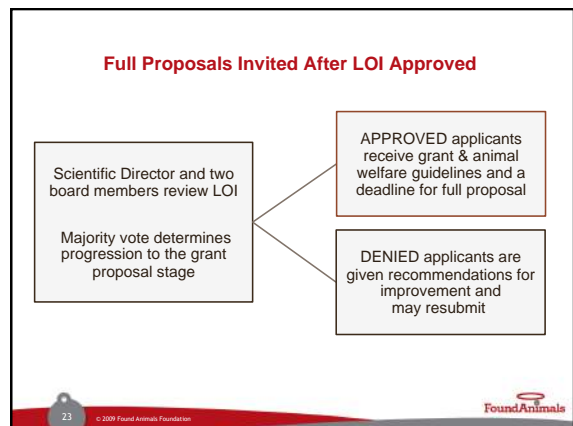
Full Proposals Invited After LOI Approved

Scientific Director and two board members review LOI

Majority vote determines progression to the grant proposal stage

APPROVED applicants receive grant & animal welfare guidelines and a deadline for full proposal

DENIED applicants are given recommendations for improvement and may resubmit

23 © 2009 Found Animals Foundation

FoundAnimals